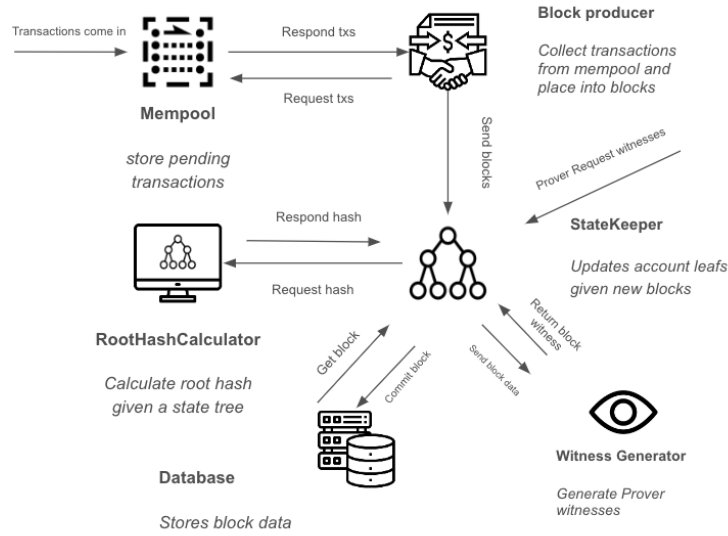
Transactions come in

Respond txs

Request txs

Mempool

store pending transactions

Block producer

Collect transactions from mempool and place into blocks

Send blocks

Prover Request witnesses

StateKeeper

Updates account leafs given new blocks

Respond hash

Request hash

RootHashCalculator

Calculate root hash given a state tree

Get block

Commit block

Send block data

Return block witness

Database

Stores block data

Witness Generator

Generate Prover witnesses